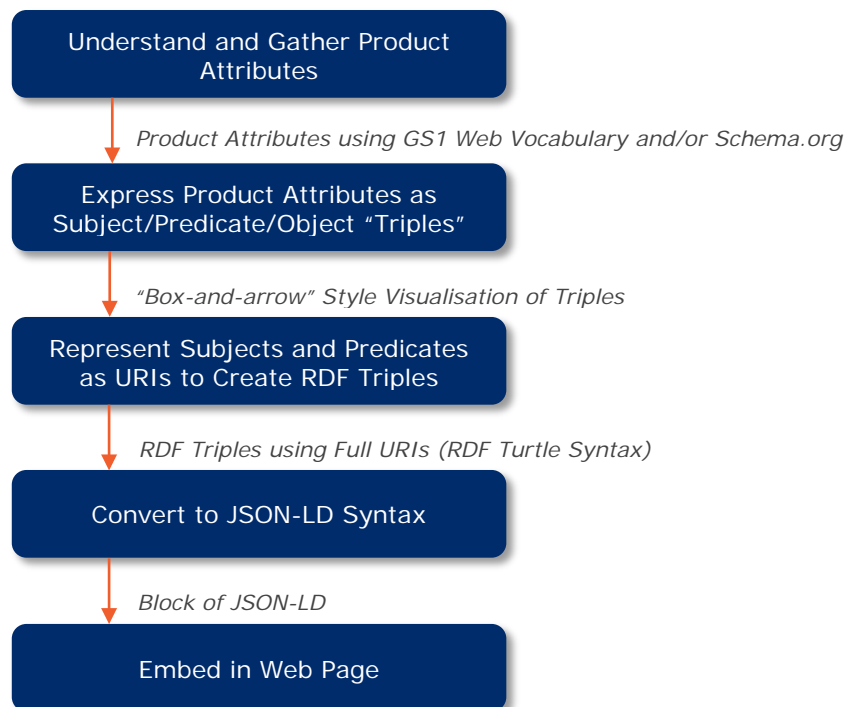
Understand and Gather Product Attributes

Product Attributes using GS1 Web Vocabulary and/or Schema.org

Express Product Attributes as Subject/Predicate/Object "Triples"

"Box-and-arrow" Style Visualisation of Triples

Represent Subjects and Predicates as URIs to Create RDF Triples

RDF Triples using Full URIs (RDF Turtle Syntax)

Convert to JSON-LD Syntax

Block of JSON-LD

Embed in Web Page